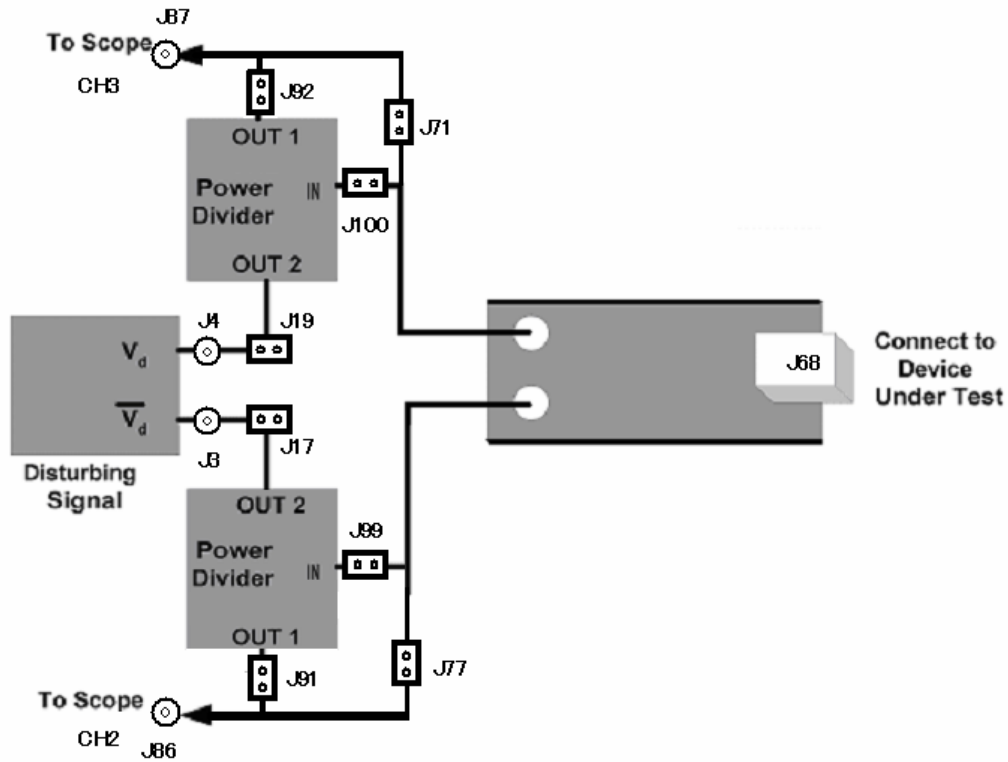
J87
To Scope
CH3
J92
J71
OUT 1
Power Divider
IN
J100
OUT 2
J4
J19
$V_d$
$\overline{V}_d$
J3
J17
Disturbing Signal
J68
Connect to Device Under Test
OUT 2
J99
Power Divider
IN
OUT 1
J91
J77
To Scope
CH2
J86